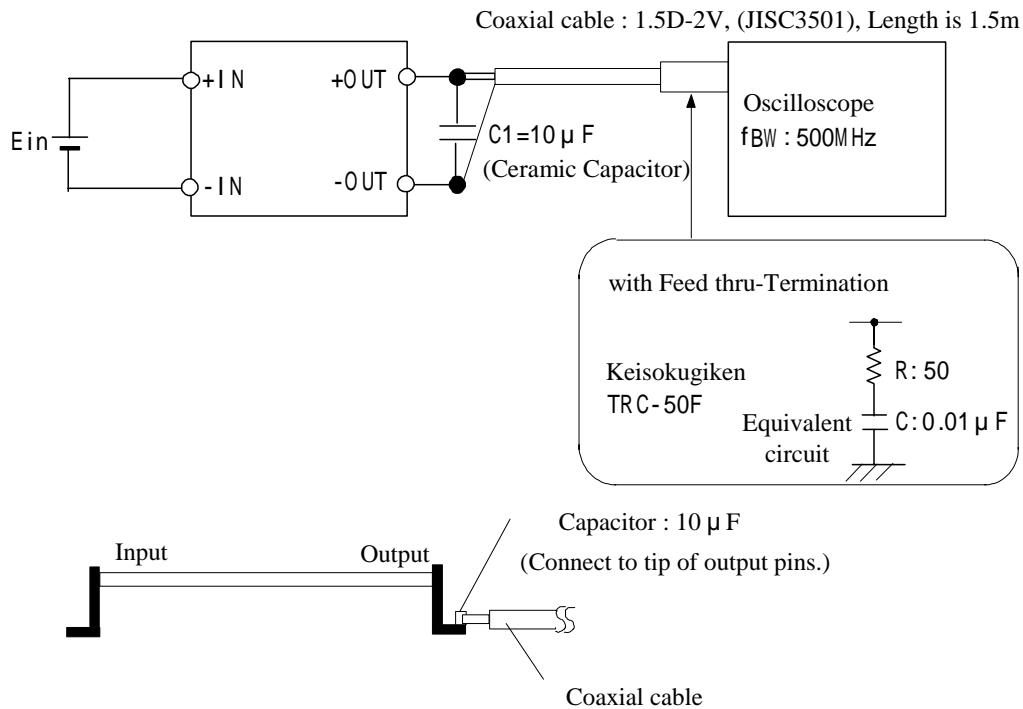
Coaxial cable : 1.5D-2V, (JISC3501), Length is 1.5m

+IN

-IN

Ein

+OUT

-OUT

C1=10μF

(Ceramic Capacitor)

Oscilloscope

fBW:500MHz

with Feed thru-Termination

Keisokugiken

TRC-50F

R:50

Equivalent circuit

C:0.01μF

Capacitor : 10μF

(Connect to tip of output pins.)

Input

Output

Coaxial cable